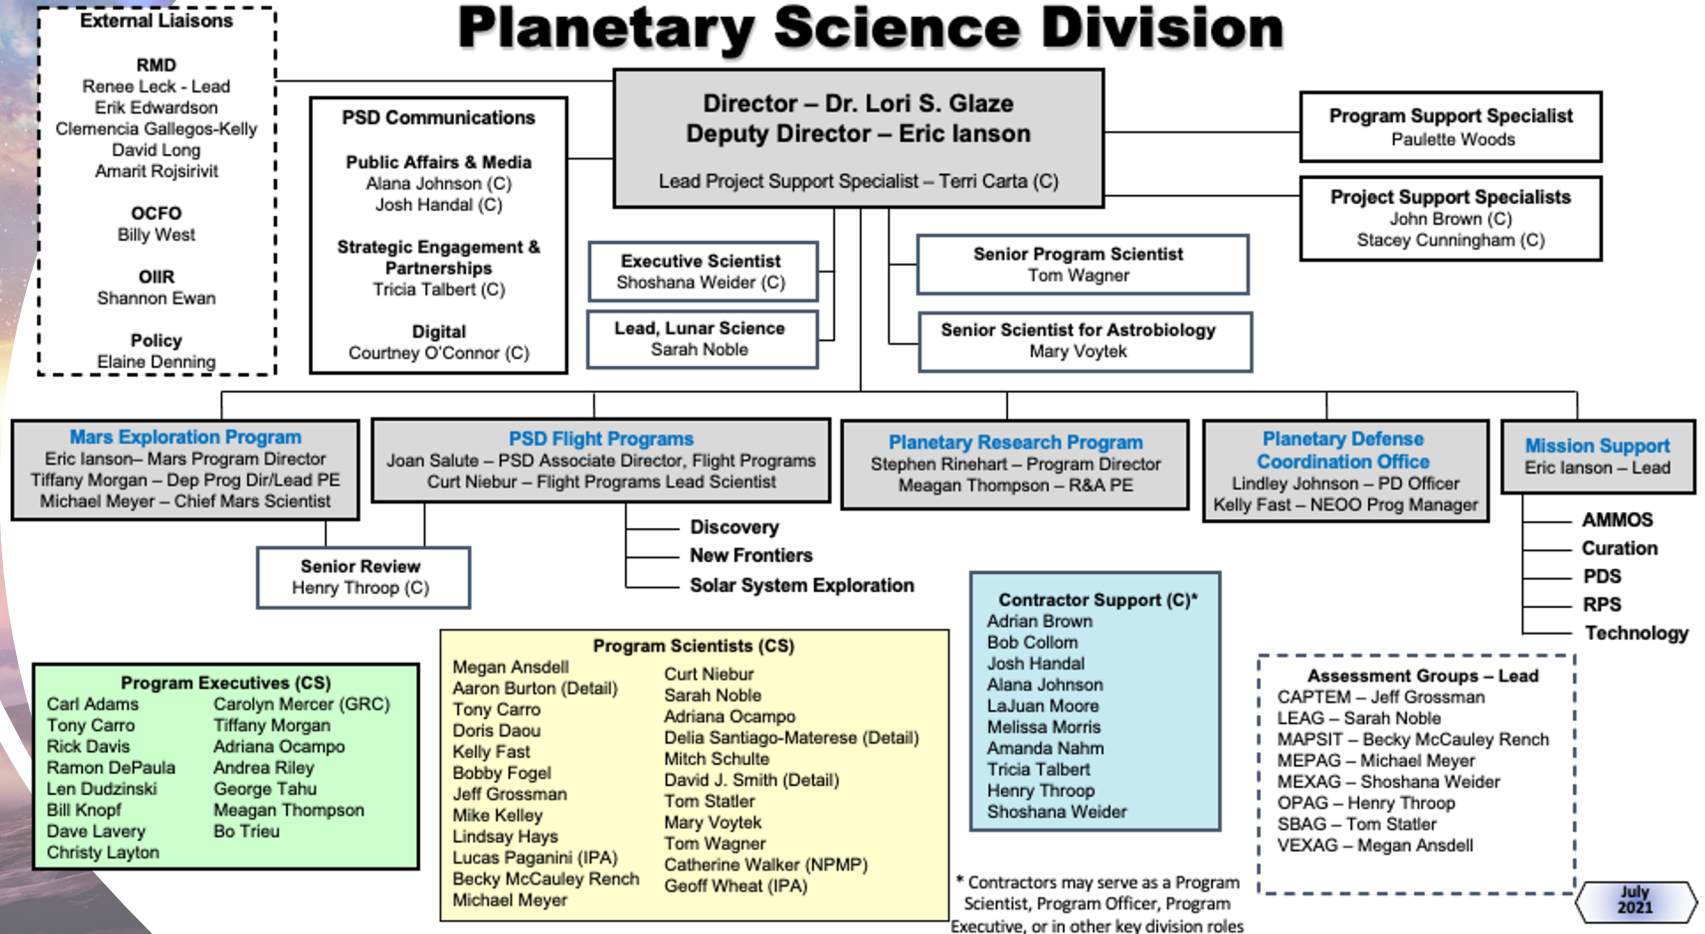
Planetary Science Division

External Liaisons

RMD
Renee Leck - Lead
Erik Edwardson
Clemencia Gallegos-Kelly
David Long
Amarit Rojsirivit

OCFO
Billy West

OIIR
Shannon Ewan

Policy
Elaine Denning

PSD Communications

Public Affairs & Media
Alana Johnson (C)
Josh Handal (C)

Strategic Engagement & Partnerships
Tricia Talbert (C)

Digital
Courtney O'Connor (C)

Director – Dr. Lori S. Glaze
Deputy Director – Eric Ianson

Lead Project Support Specialist – Terri Carta (C)

Program Support Specialist
Paulette Woods

Project Support Specialists
John Brown (C)
Stacey Cunningham (C)

Executive Scientist
Shoshana Weider (C)

Lead, Lunar Science
Sarah Noble

Senior Program Scientist
Tom Wagner

Senior Scientist for Astrobiology
Mary Voytek

Mars Exploration Program
Eric Ianson– Mars Program Director
Tiffany Morgan – Dep Prog Dir/Lead PE
Michael Meyer – Chief Mars Scientist

PSD Flight Programs
Joan Salute – PSD Associate Director, Flight Programs
Curt Niebur – Flight Programs Lead Scientist

Planetary Research Program
Stephen Rinehart – Program Director
Meagan Thompson – R&A PE

Planetary Defense Coordination Office
Lindley Johnson – PD Officer
Kelly Fast – NEOO Prog Manager

Mission Support
Eric Ianson – Lead

Discovery
New Frontiers
Solar System Exploration

Senior Review
Henry Throop (C)

AMMOS
Curation
PDS
RPS
Technology

Contractor Support (C)*
Adrian Brown
Bob Collom
Josh Handal
Alana Johnson
LaJuan Moore
Melissa Morris
Amanda Nahm
Tricia Talbert
Henry Throop
Shoshana Weider

Program Executives (CS)
Carl Adams
Tony Carro
Rick Davis
Ramon DePaula
Len Dudzinski
Bill Knopf
Dave Lavery
Christy Layton
Carolyn Mercer (GRC)
Tiffany Morgan
Adriana Ocampo
Andrea Riley
George Tahu
Meagan Thompson
Bo Trieu

Program Scientists (CS)
Megan Ansdell
Aaron Burton (Detail)
Tony Carro
Doris Daou
Kelly Fast
Bobby Fogel
Jeff Grossman
Mike Kelley
Lindsay Hays
Lucas Paganini (IPA)
Becky McCauley Rench
Michael Meyer
Curt Niebur
Sarah Noble
Adriana Ocampo
Delia Santiago-Materese (Detail)
Mitch Schulte
David J. Smith (Detail)
Tom Statler
Mary Voytek
Tom Wagner
Catherine Walker (NPMP)
Geoff Wheat (IPA)

Assessment Groups – Lead
CAPTEM – Jeff Grossman
LEAG – Sarah Noble
MAPSIT – Becky McCauley Rench
MEPAG – Michael Meyer
MEXAG – Shoshana Weider
OPAG – Henry Throop
SBAG – Tom Statler
VEXAG – Megan Ansdell

* Contractors may serve as a Program Scientist, Program Officer, Program Executive, or in other key division roles

July 2021